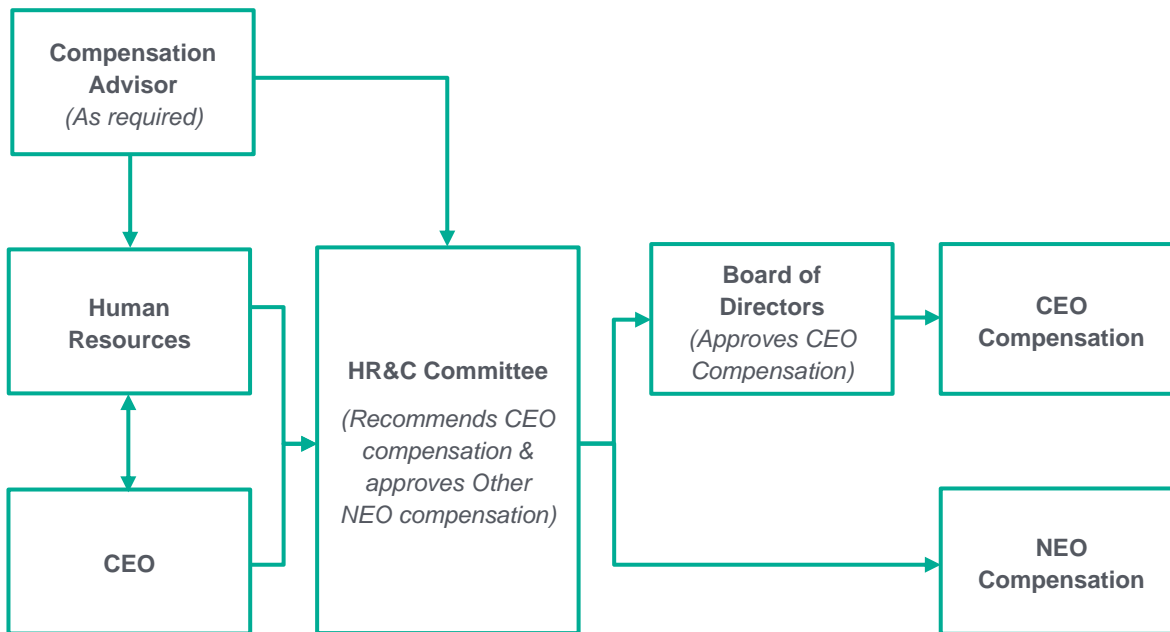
Compensation Advisor
(As required)

Human Resources

CEO

HR&C Committee
(Recommends CEO compensation & approves Other NEO compensation)

Board of Directors
(Approves CEO Compensation)

CEO Compensation

NEO Compensation